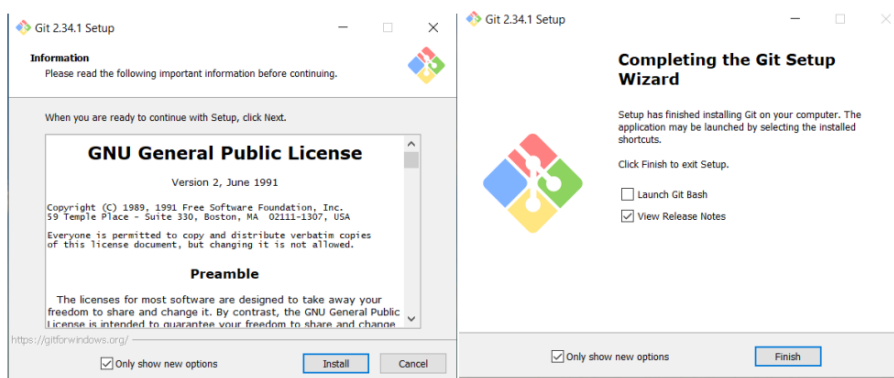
Git 2.34.1 Setup

Information
Please read the following important information before continuing.

When you are ready to continue with Setup, click Next.

GNU General Public License

Version 2, June 1991

Copyright (C) 1989, 1991 Free Software Foundation, Inc.
59 Temple Place - Suite 330, Boston, MA 02111-1307, USA

Everyone is permitted to copy and distribute verbatim copies of this license document, but changing it is not allowed.

Preamble

The licenses for most software are designed to take away your freedom to share and change it. By contrast, the GNU General Public License is intended to guarantee your freedom to share and change

https://gitforwindows.org/

Only show new options

Install

Cancel

Git 2.34.1 Setup

Completing the Git Setup Wizard

Setup has finished installing Git on your computer. The application may be launched by selecting the installed shortcuts.

Click Finish to exit Setup.

Launch Git Bash

View Release Notes

Only show new options

Finish